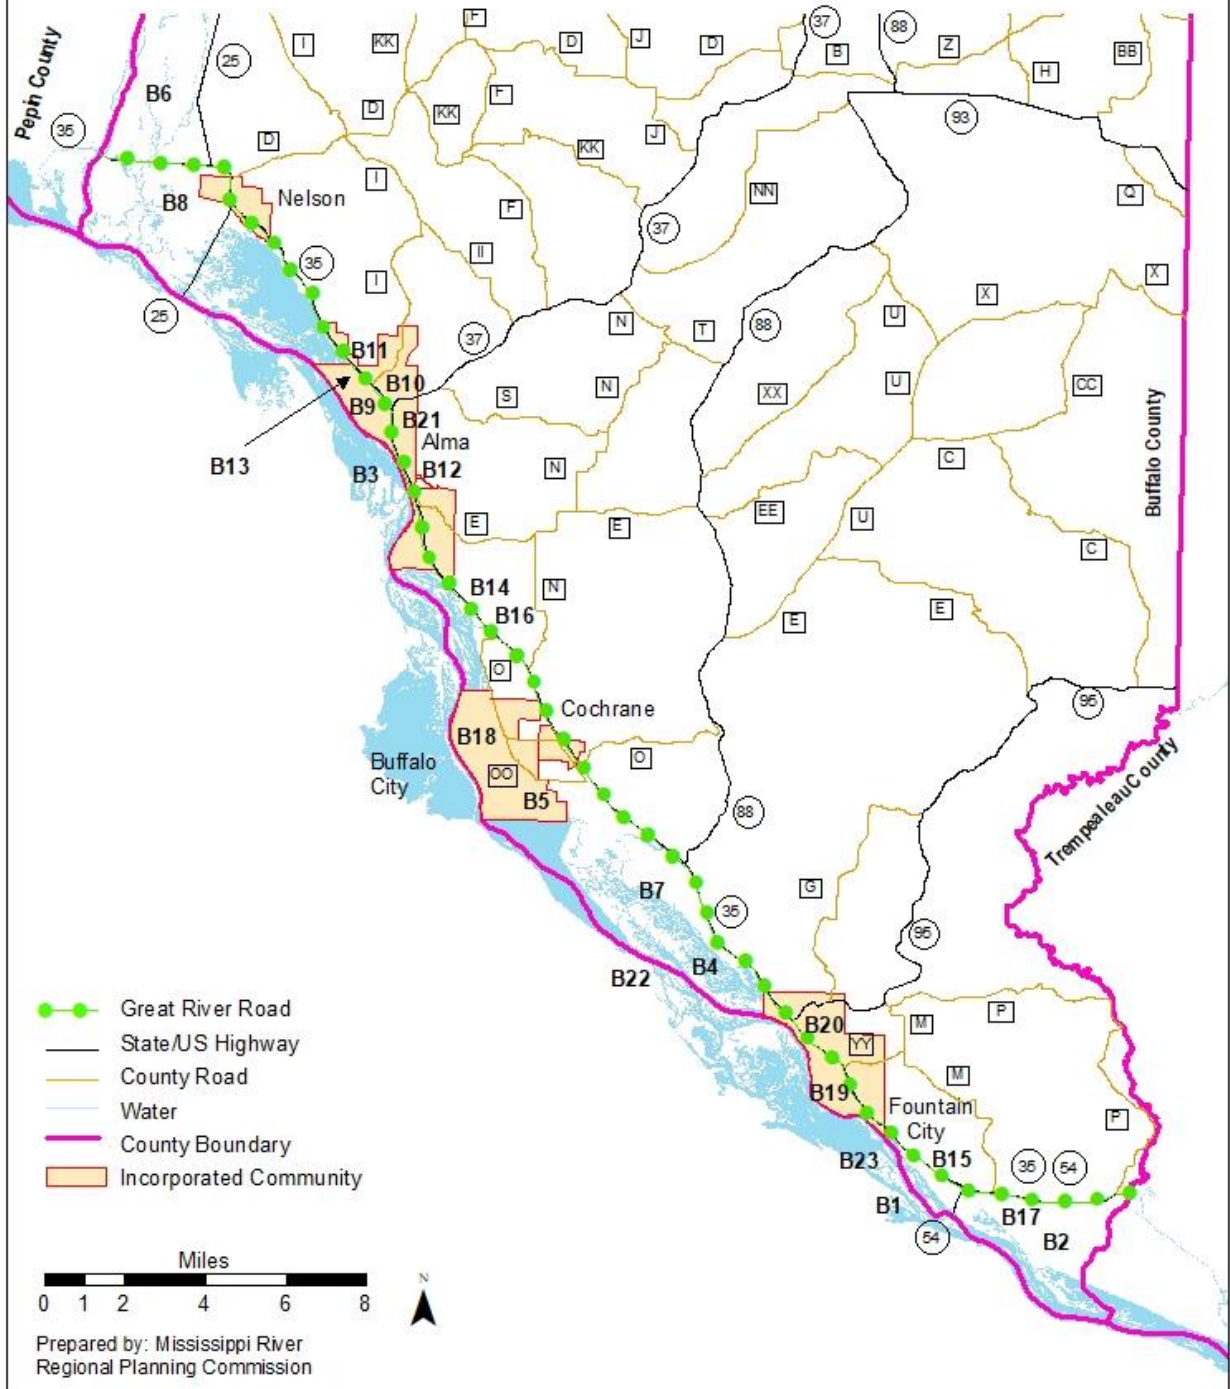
Pepin County

35

B6

25

I

KK

F

D

J

D

37

88

B

Z

BB

H

D

KK

F

93

D

B8

Nelson

I

KK

J

NN

Q

F

37

II

35

25

I

X

X

N

T

88

U

37

B11

B10

B9

B21

S

N

XX

U

CC

Buffalo County

B13

Alma

B3

B12

N

C

E

E

EE

U

C

B14

N

B16

E

E

O

Cochrane

95

B18

Buffalo City

OO

O

Trempealeau County

B5

88

B7

G

35

95

B22

B4

B20

M

P

YY

M

B19

Fountain City

P

B23

B15

35

54

B1

B17

54

B2

Great River Road

State/US Highway

County Road

Water

County Boundary

Incorporated Community

Miles

0 1 2 4 6 8

N

Prepared by: Mississippi River Regional Planning Commission